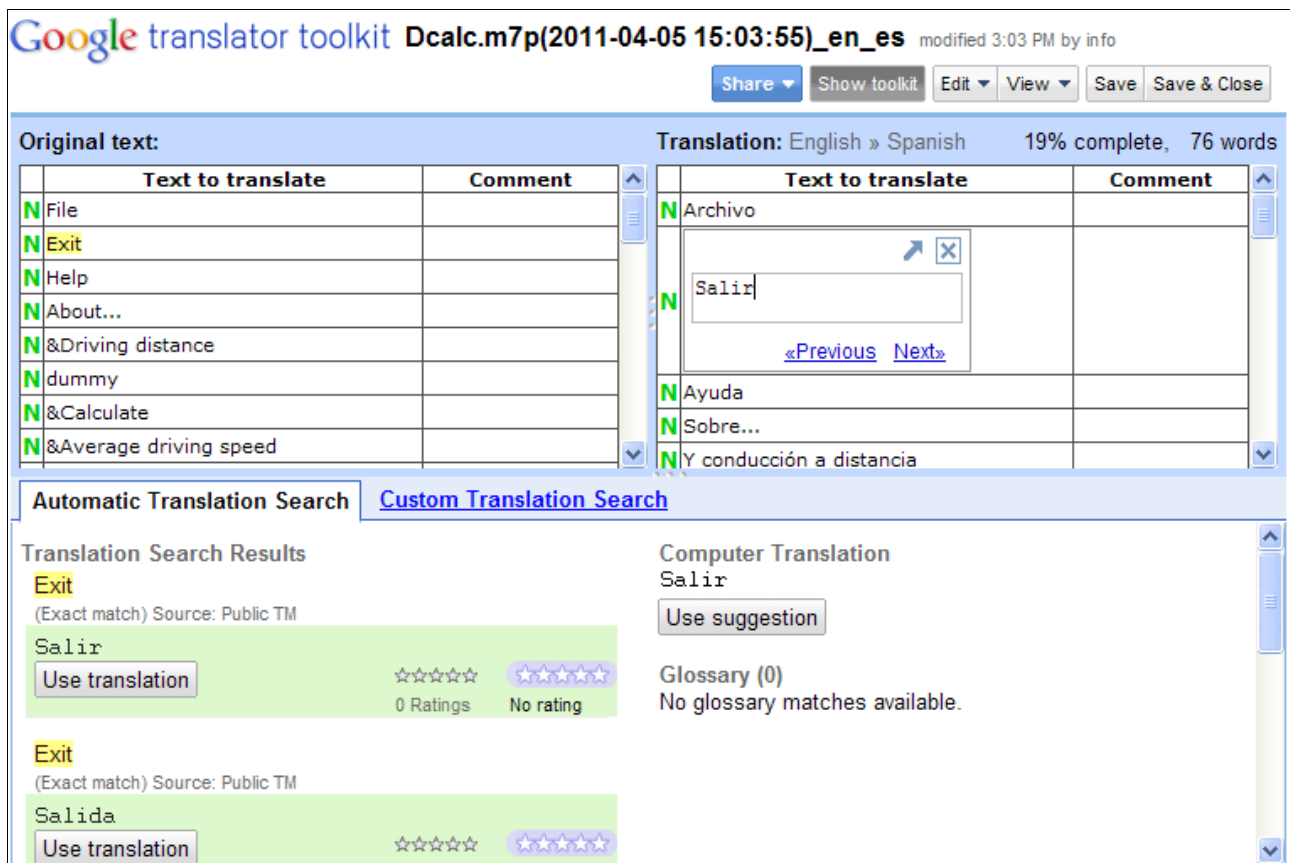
Google translator toolkit Dcalc.m7p(2011-04-05 15:03:55)_en_es modified 3:03 PM by info

Share ▾ Show toolkit Edit ▾ View ▾ Save Save & Close

Original text:

| | Text to translate | Comment |
|---|---|---|
| N | File | |
| N | Exit | |
| N | Help | |
| N | About... | |
| N | &Driving distance | |
| N | dummy | |
| N | &Calculate | |
| N | &Average driving speed | |

Translation: English » Spanish 19% complete, 76 words

| | Text to translate | Comment |
|---|---|---|
| N | Archivo | |
| N | Salir «Previous Next» | |
| N | Ayuda | |
| N | Sobre... | |
| N | Y conducción a distancia | |

Automatic Translation Search Custom Translation Search

Translation Search Results

Exit
(Exact match) Source: Public TM
Salir
Use translation
0 Ratings No rating

Exit
(Exact match) Source: Public TM
Salida
Use translation

Computer Translation
Salir
Use suggestion

Glossary (0)
No glossary matches available.